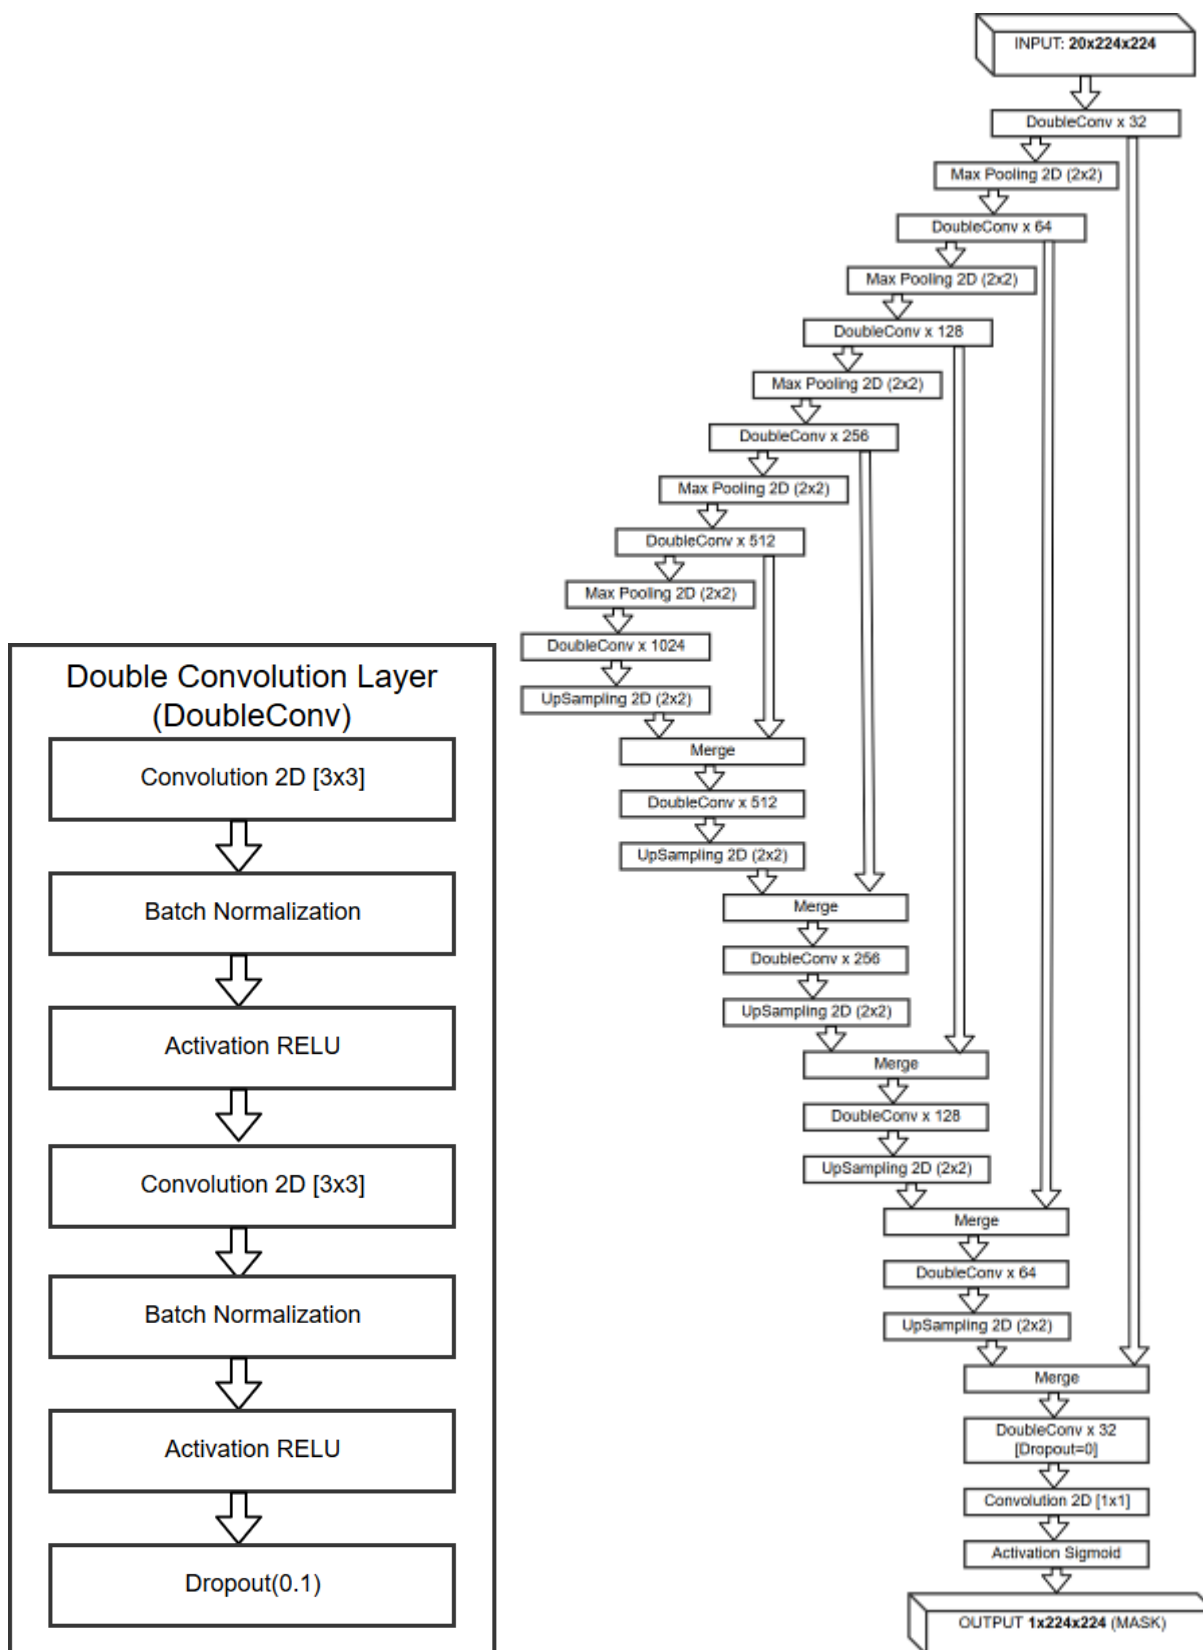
INPUT: 20x224x224

DoubleConv x 32

Max Pooling 2D (2x2)

DoubleConv x 64

Max Pooling 2D (2x2)

DoubleConv x 128

Max Pooling 2D (2x2)

DoubleConv x 256

Max Pooling 2D (2x2)

DoubleConv x 512

Max Pooling 2D (2x2)

DoubleConv x 1024

UpSampling 2D (2x2)

Merge

DoubleConv x 512

UpSampling 2D (2x2)

Merge

DoubleConv x 256

UpSampling 2D (2x2)

Merge

DoubleConv x 128

UpSampling 2D (2x2)

Merge

DoubleConv x 64

UpSampling 2D (2x2)

Merge

DoubleConv x 32 [Dropout=0]

Convolution 2D [1x1]

Activation Sigmoid

OUTPUT 1x224x224 (MASK)

Double Convolution Layer (DoubleConv)

Convolution 2D [3x3]

Batch Normalization

Activation RELU

Convolution 2D [3x3]

Batch Normalization

Activation RELU

Dropout(0.1)